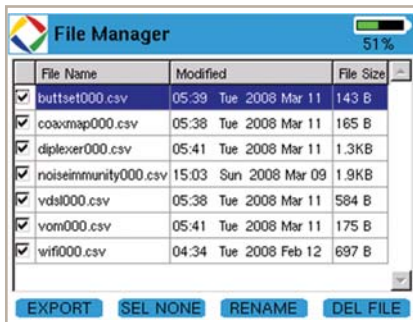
File Manager

51%

| | File Name | Modified | File Size |
|---|---|---|---|
| ☑ | buttset000.csv | 05:39 Tue 2008 Mar 11 | 143 B |
| ☑ | coaxmap000.csv | 05:38 Tue 2008 Mar 11 | 165 B |
| ☑ | diplexer000.csv | 05:41 Tue 2008 Mar 11 | 1.3KB |
| ☑ | noiseimmunity000.csv | 15:03 Sun 2008 Mar 09 | 1.9KB |
| ☑ | vdsl000.csv | 05:38 Tue 2008 Mar 11 | 584 B |
| ☑ | vom000.csv | 05:41 Tue 2008 Mar 11 | 175 B |
| ☑ | wifi000.csv | 04:34 Tue 2008 Feb 12 | 697 B |

EXPORT SEL NONE RENAME DEL FILE